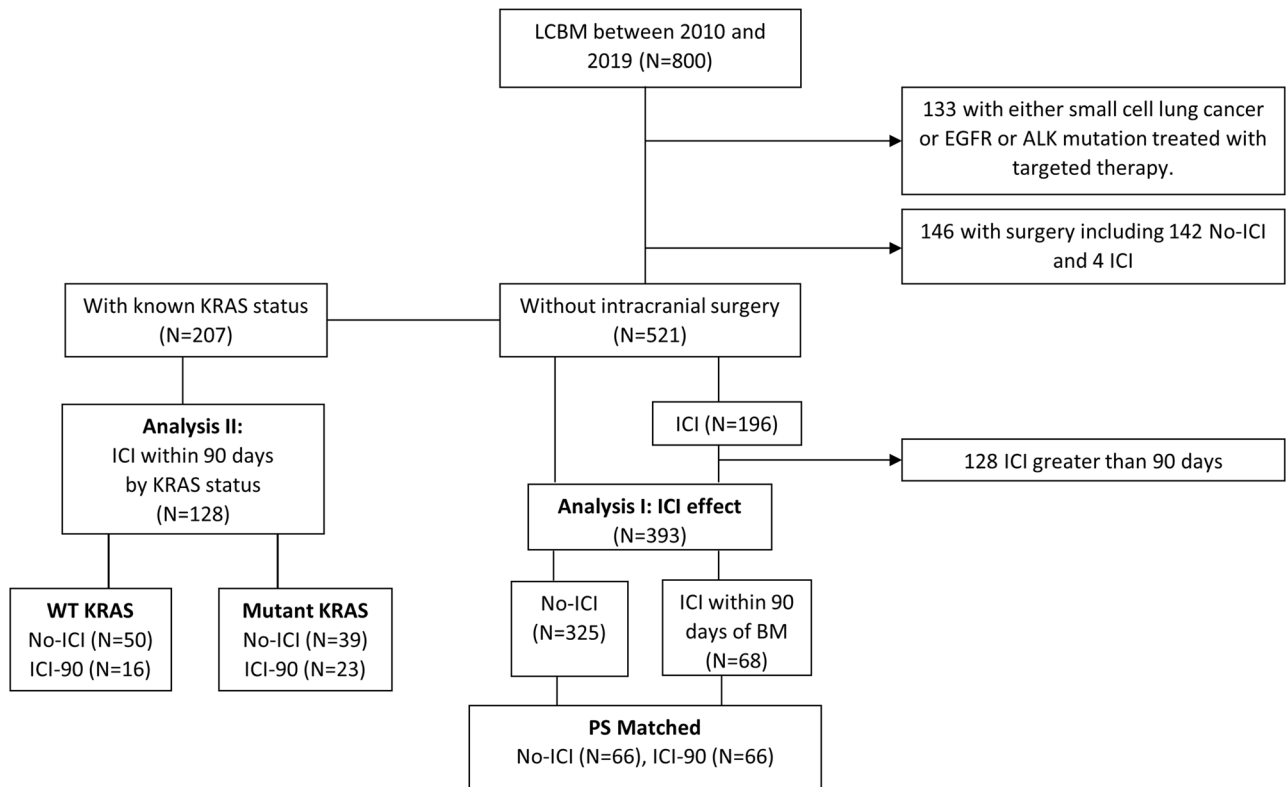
LCBM between 2010 and 2019 (N=800)

133 with either small cell lung cancer or EGFR or ALK mutation treated with targeted therapy.

146 with surgery including 142 No-ICI and 4 ICI

With known KRAS status (N=207)

Without intracranial surgery (N=521)

Analysis II:
ICI within 90 days by KRAS status (N=128)

ICI (N=196)

128 ICI greater than 90 days

Analysis I: ICI effect
(N=393)

WT KRAS
No-ICI (N=50)
ICI-90 (N=16)

Mutant KRAS
No-ICI (N=39)
ICI-90 (N=23)

No-ICI (N=325)

ICI within 90 days of BM (N=68)

PS Matched
No-ICI (N=66), ICI-90 (N=66)